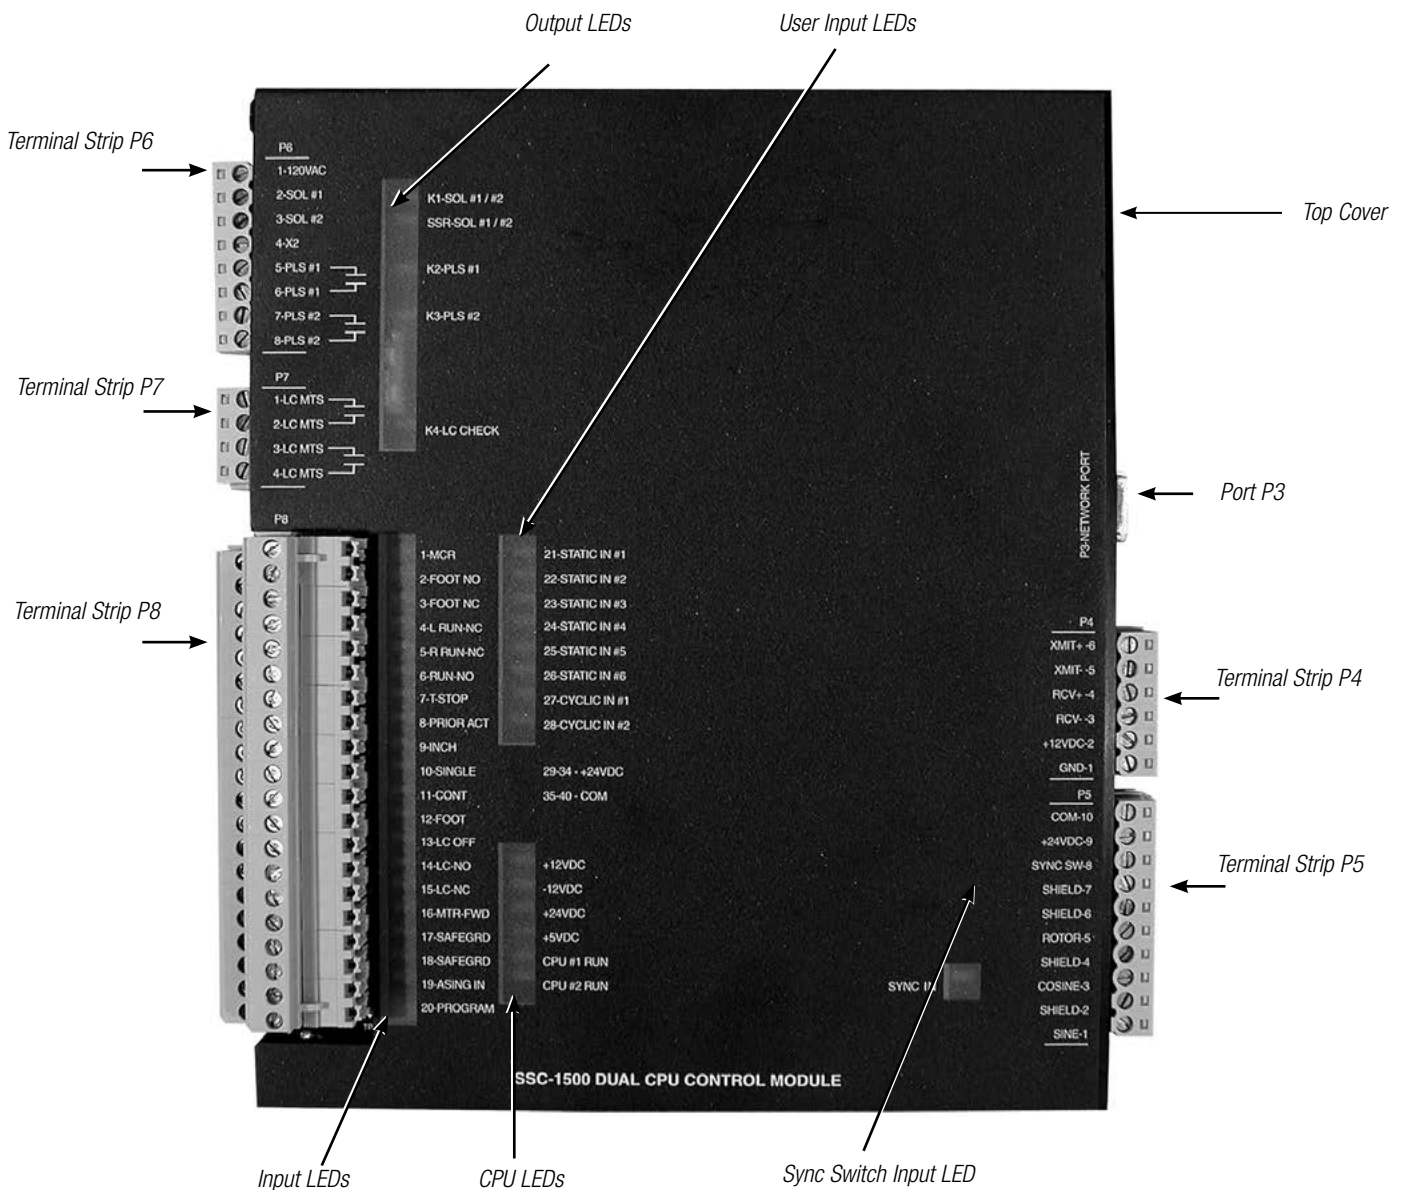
Output LEDs

User Input LEDs

Terminal Strip P6

Top Cover

Terminal Strip P7

Port P3

Terminal Strip P8

Terminal Strip P4

Terminal Strip P5

Input LEDs

CPU LEDs

Sync Switch Input LED

P6
1-120VAC
2-SOL #1
3-SOL #2
4-X2
5-PLS #1
6-PLS #1
7-PLS #2
8-PLS #2

K1-SOL #1 / #2
SSR-SOL #1 / #2
K2-PLS #1
K3-PLS #2

P7
1-LC MTS
2-LC MTS
3-LC MTS
4-LC MTS

K4-LC CHECK

P3-NETWORK PORT

P8
1-MCR
2-FOOT NO
3-FOOT NC
4-L RUN-NC
5-R RUN-NC
6-RUN-NO
7-T-STOP
8-PRIOR ACT
9-INCH
10-SINGLE
11-CONT
12-FOOT
13-LC OFF
14-LC-NO
15-LC-NC
16-MTR-FWD
17-SAFEGRD
18-SAFEGRD
19-ASING IN
20-PROGRAM

21-STATIC IN #1
22-STATIC IN #2
23-STATIC IN #3
24-STATIC IN #4
25-STATIC IN #5
26-STATIC IN #6
27-CYCLIC IN #1
28-CYCLIC IN #2

29-34 - +24VDC
35-40 - COM

+12VDC
-12VDC
+24VDC
+5VDC
CPU #1 RUN
CPU #2 RUN

P4
XMIT+ -6
XMIT- -5
RCV+ -4
RCV- -3
+12VDC-2
GND-1

P5
COM-10
+24VDC-9
SYNC SW-8
SHIELD-7
SHIELD-6
ROTOR-5
SHIELD-4
COSINE-3
SHIELD-2
SINE-1

SYNC IN

SSC-1500 DUAL CPU CONTROL MODULE